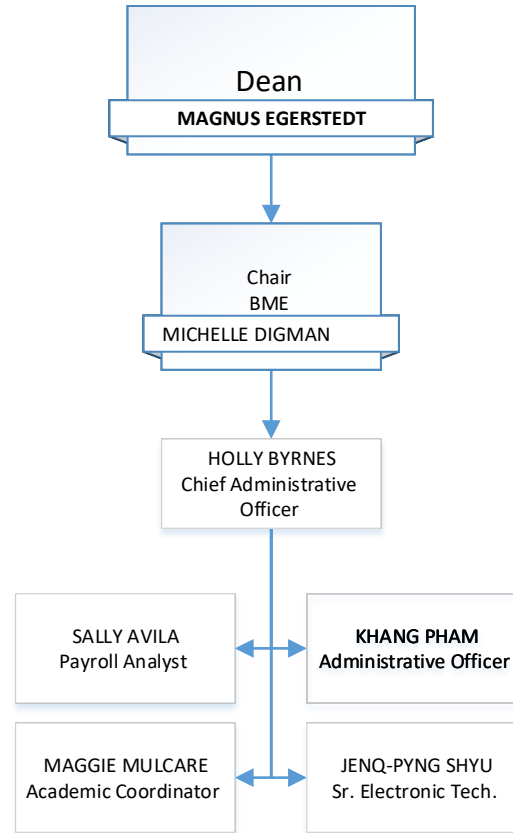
Dean
MAGNUS EGERSTEDT

Chair
BME
MICHELLE DIGMAN

HOLLY BYRNES
Chief Administrative Officer

SALLY AVILA
Payroll Analyst

KHANG PHAM
Administrative Officer

MAGGIE MULCARE
Academic Coordinator

JENQ-PYNG SHYU
Sr. Electronic Tech.